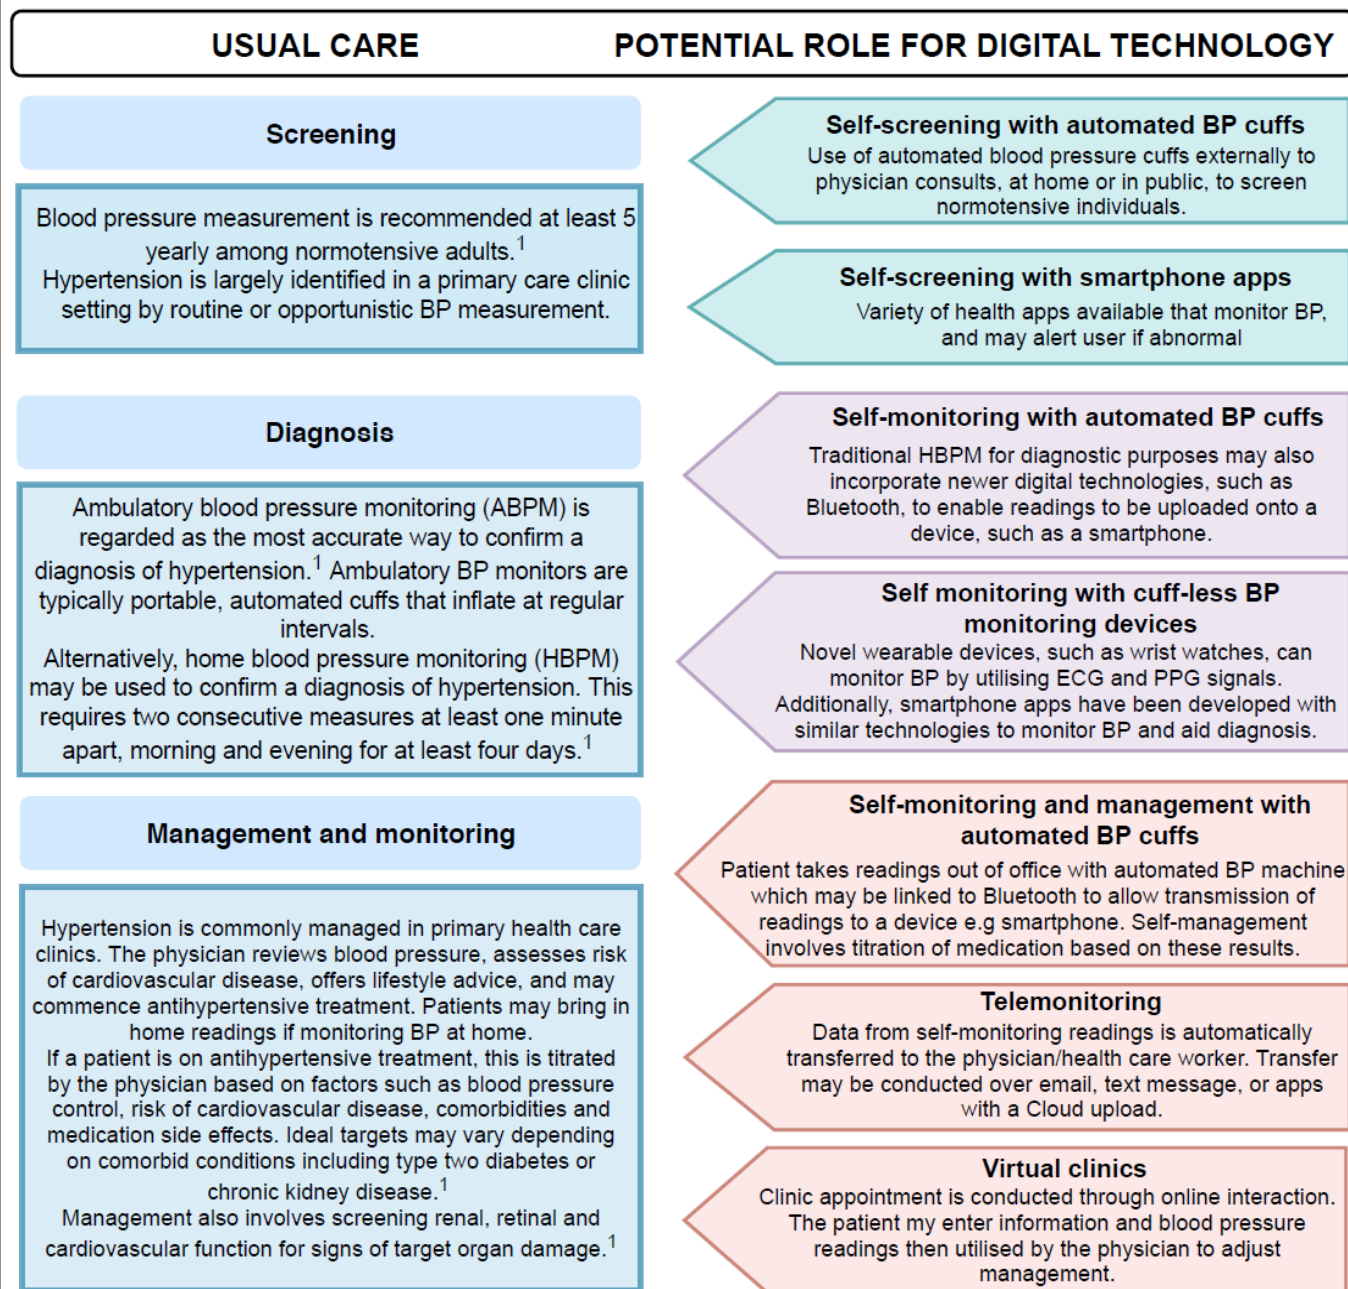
USUAL CARE

POTENTIAL ROLE FOR DIGITAL TECHNOLOGY

Screening

Blood pressure measurement is recommended at least 5 yearly among normotensive adults.$^1$
Hypertension is largely identified in a primary care clinic setting by routine or opportunistic BP measurement.

Diagnosis

Ambulatory blood pressure monitoring (ABPM) is regarded as the most accurate way to confirm a diagnosis of hypertension.$^1$ Ambulatory BP monitors are typically portable, automated cuffs that inflate at regular intervals.
Alternatively, home blood pressure monitoring (HBPM) may be used to confirm a diagnosis of hypertension. This requires two consecutive measures at least one minute apart, morning and evening for at least four days.$^1$

Management and monitoring

Hypertension is commonly managed in primary health care clinics. The physician reviews blood pressure, assesses risk of cardiovascular disease, offers lifestyle advice, and may commence antihypertensive treatment. Patients may bring in home readings if monitoring BP at home.
If a patient is on antihypertensive treatment, this is titrated by the physician based on factors such as blood pressure control, risk of cardiovascular disease, comorbidities and medication side effects. Ideal targets may vary depending on comorbid conditions including type two diabetes or chronic kidney disease.$^1$
Management also involves screening renal, retinal and cardiovascular function for signs of target organ damage.$^1$

Self-screening with automated BP cuffs
Use of automated blood pressure cuffs externally to physician consults, at home or in public, to screen normotensive individuals.

Self-screening with smartphone apps
Variety of health apps available that monitor BP, and may alert user if abnormal

Self-monitoring with automated BP cuffs
Traditional HBPM for diagnostic purposes may also incorporate newer digital technologies, such as Bluetooth, to enable readings to be uploaded onto a device, such as a smartphone.

Self monitoring with cuff-less BP monitoring devices
Novel wearable devices, such as wrist watches, can monitor BP by utilising ECG and PPG signals. Additionally, smartphone apps have been developed with similar technologies to monitor BP and aid diagnosis.

Self-monitoring and management with automated BP cuffs
Patient takes readings out of office with automated BP machine which may be linked to Bluetooth to allow transmission of readings to a device e.g smartphone. Self-management involves titration of medication based on these results.

Telemonitoring
Data from self-monitoring readings is automatically transferred to the physician/health care worker. Transfer may be conducted over email, text message, or apps with a Cloud upload.

Virtual clinics
Clinic appointment is conducted through online interaction. The patient my enter information and blood pressure readings then utilised by the physician to adjust management.